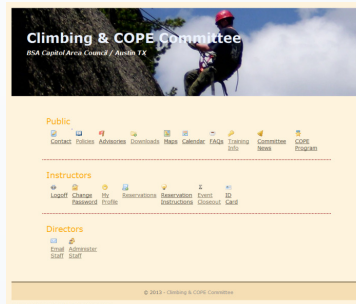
Climbing & COPE Committee
BSA Capitol Area Council / Austin TX

Public
Contact Policies Advisories Downloads Maps Calendar FAQs Training Info Committee News COPE Program

Instructors
Logoff Change Password My Profile Reservations Reservation Instructions Event Closeout ID Card

Directors
Email Staff Administer Staff

© 2015 - Climbing & COPE Committee